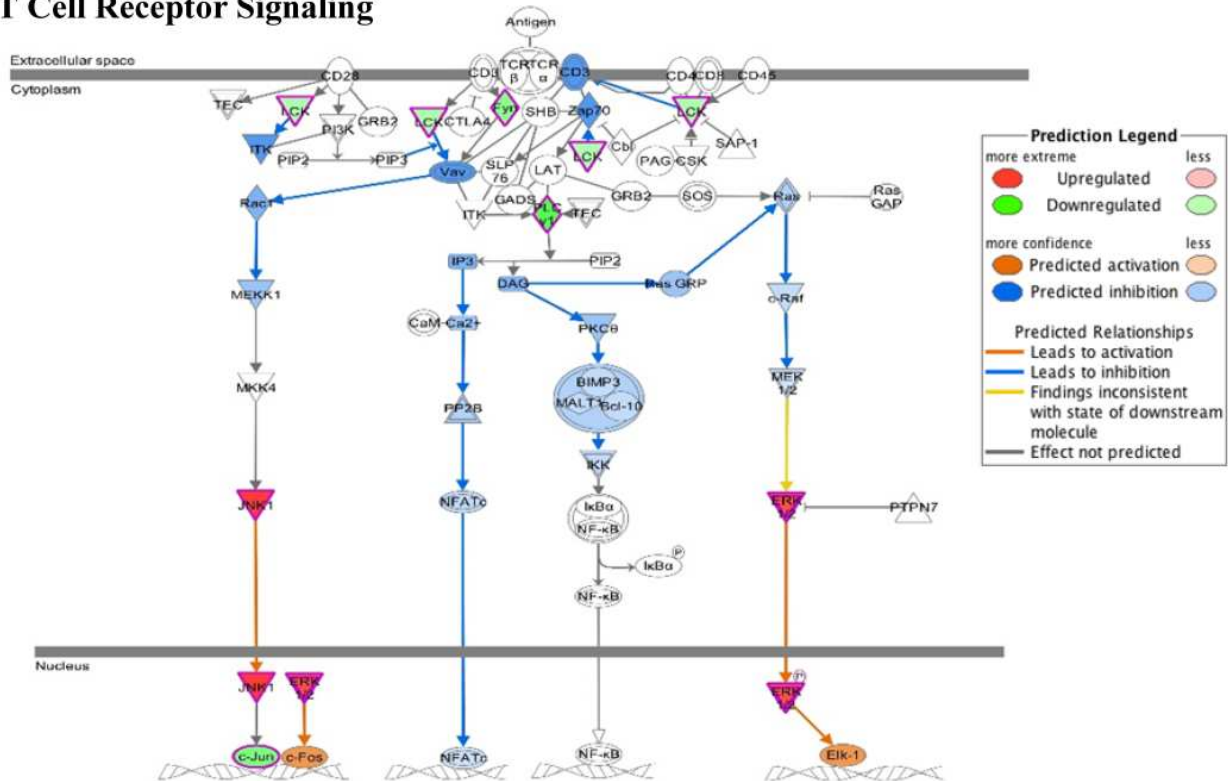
T Cell Receptor Signaling

Extracellular space
Cytoplasm
Nucleus

Antigen
TCR β
TCR α
CD3
CD3
CD28
CD4
CD8
CD45
TEC
LCK
GRB2
LCK
CTLA4
Fyn
SHB
Zap70
LCK
SAP-1
ITK
PI3K
PIP2
PIP3
Vav
SLP 76
LAT
Cbl
PAG
CSK
LCK
Rac1
GADS
PLC γ1
TEC
ITK
GRB2
SOS
Ras
Ras GAP
IP3
PIP2
DAG
Ras GRP
MEKK1
CaM
Ca2+
PKCθ
c-Raf
MKK4
BIMP3
MALT1
Bcl-10
MEK 1/2
PP2B
IKK
JNK1
NFATc
IκBα
NF-κB
ERK 1/2
PTPN7
P
IκBα
NF-κB
JNK1
ERK 1/2
ERK 1/2
P
c-Jun
c-Fos
NFATc
NF-κB
Elk-1

Prediction Legend
more extreme
less
Upregulated
Downregulated
more confidence
less
Predicted activation
Predicted inhibition
Predicted Relationships
Leads to activation
Leads to inhibition
Findings inconsistent with state of downstream molecule
Effect not predicted